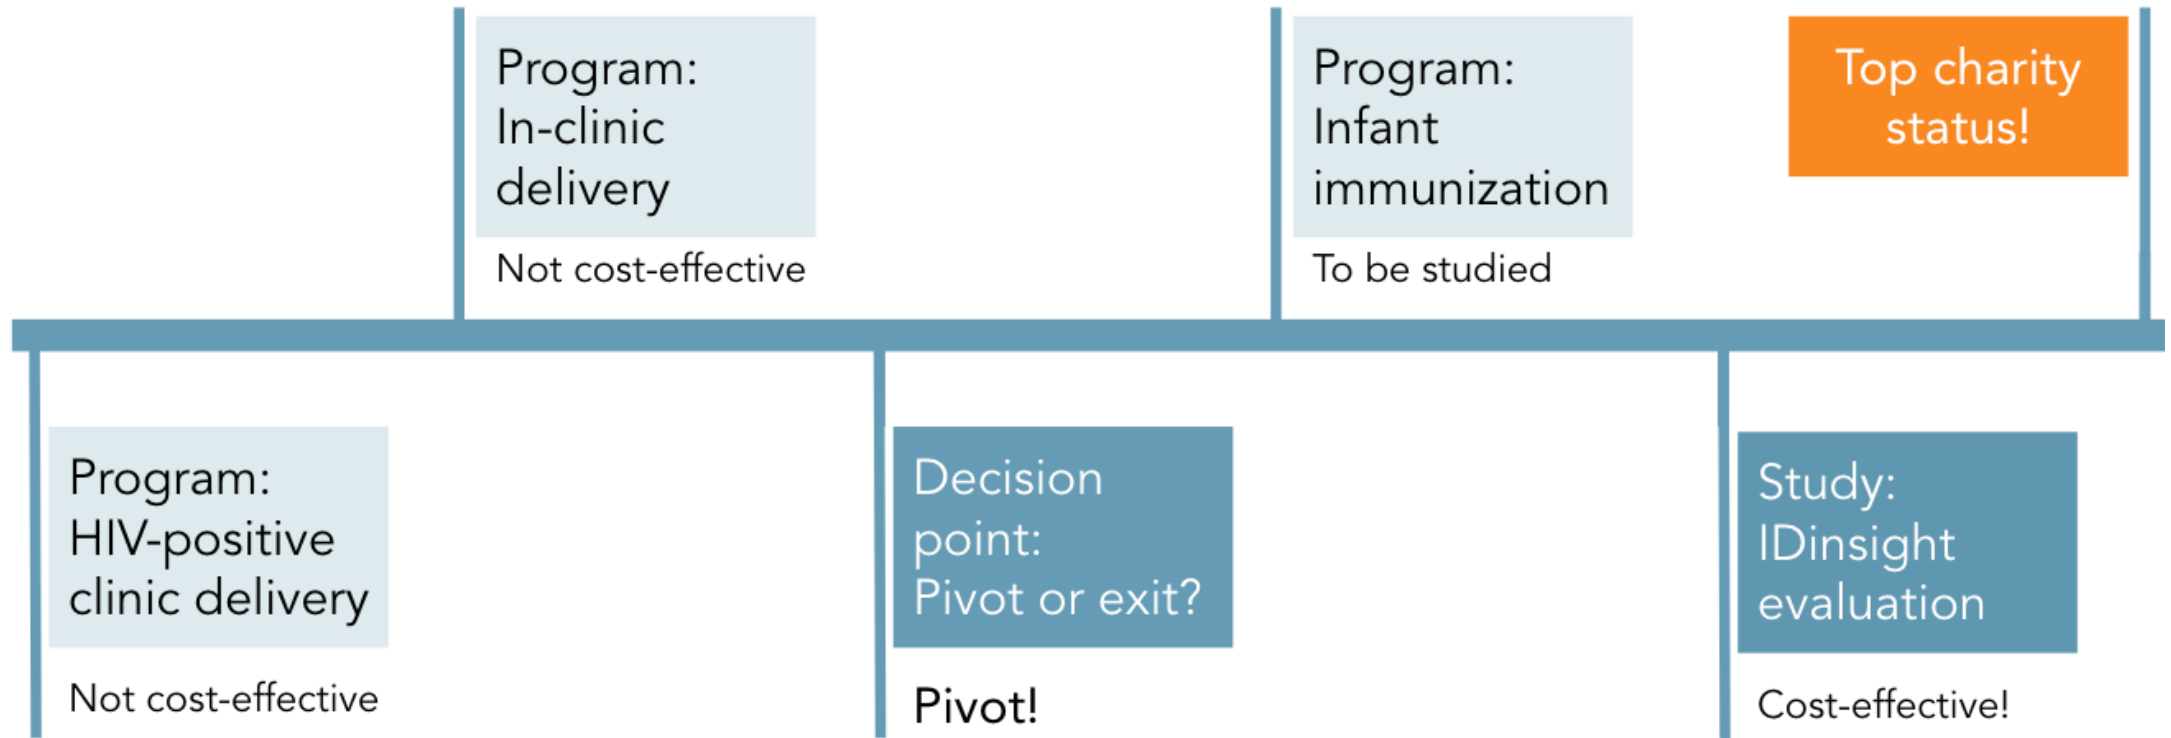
Program: In-clinic delivery

Not cost-effective

Program: Infant immunization

To be studied

Top charity status!

Program: HIV-positive clinic delivery

Not cost-effective

Decision point: Pivot or exit?

Pivot!

Study: IDinsight evaluation

Cost-effective!